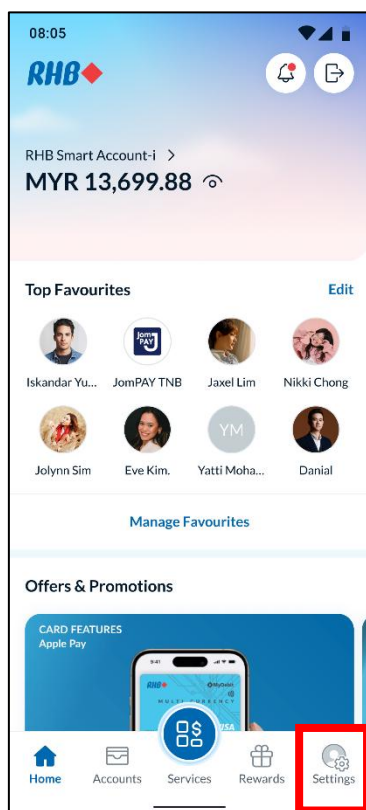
08:05

RHB

RHB Smart Account-i >
MYR 13,699.88

Top Favourites
Edit

Iskandar Yu...
JomPAY TNB
Jaxel Lim
Nikki Chong
Jolynn Sim
Eve Kim.
YM
Yatti Moha...
Danial

Manage Favourites

Offers & Promotions

CARD FEATURES
Apple Pay

9:41
RHB
VISA

Home
Accounts
Services
Rewards
Settings